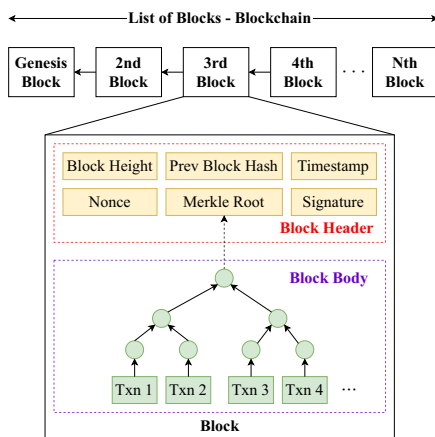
List of Blocks - Blockchain

Genesis Block
2nd Block
3rd Block
4th Block
. . .
Nth Block

Block Height
Prev Block Hash
Timestamp
Nonce
Merkle Root
Signature
Block Header

Block Body

Txn 1
Txn 2
Txn 3
Txn 4
...

Block